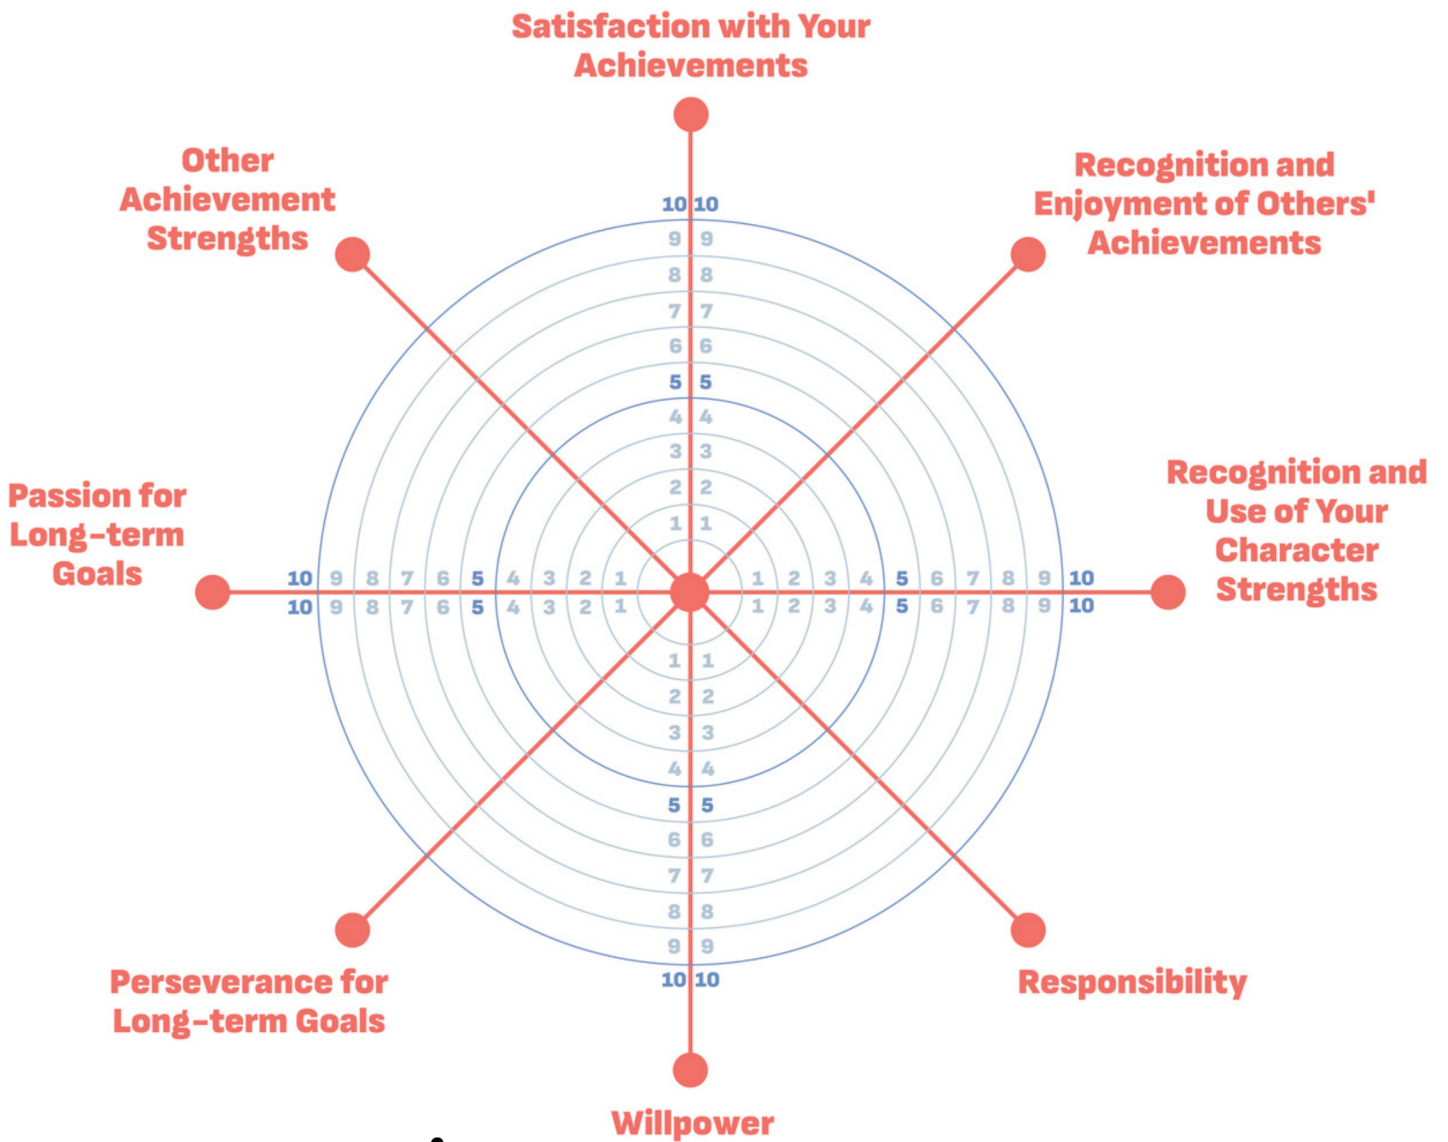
Satisfaction with Your Achievements

Other Achievement Strengths

Recognition and Enjoyment of Others' Achievements

10 10
9 9
8 8
7 7
6 6
5 5
4 4
3 3
2 2
1 1

Passion for Long-term Goals

10 9 8 7 6 5 4 3 2 1 1 2 3 4 5 6 7 8 9 10
10 9 8 7 6 5 4 3 2 1 1 2 3 4 5 6 7 8 9 10

Recognition and Use of Your Character Strengths

1 1
2 2
3 3
4 4
5 5
6 6
7 7
8 8
9 9
10 10

Perseverance for Long-term Goals

Responsibility

Willpower